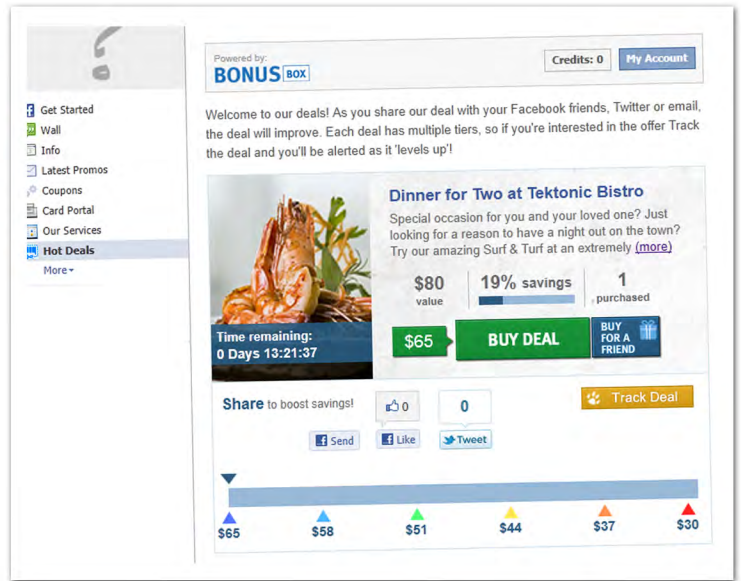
Get Started
Wall
Info
Latest Promos
Coupons
Card Portal
Our Services
Hot Deals
More

Powered by:
BONUS BOX

Credits: 0
My Account

Welcome to our deals! As you share our deal with your Facebook friends, Twitter or email, the deal will improve. Each deal has multiple tiers, so if you're interested in the offer Track the deal and you'll be alerted as it 'levels up'!

Dinner for Two at Tektonic Bistro

Special occasion for you and your loved one? Just looking for a reason to have a night out on the town? Try our amazing Surf & Turf at an extremely (more)

$80 value
19% savings
1 purchased

Time remaining:
0 Days 13:21:37

$65
BUY DEAL
BUY FOR A FRIEND

Share to boost savings!

0
0

Send
Like
Tweet

Track Deal

$65
$58
$51
$44
$37
$30